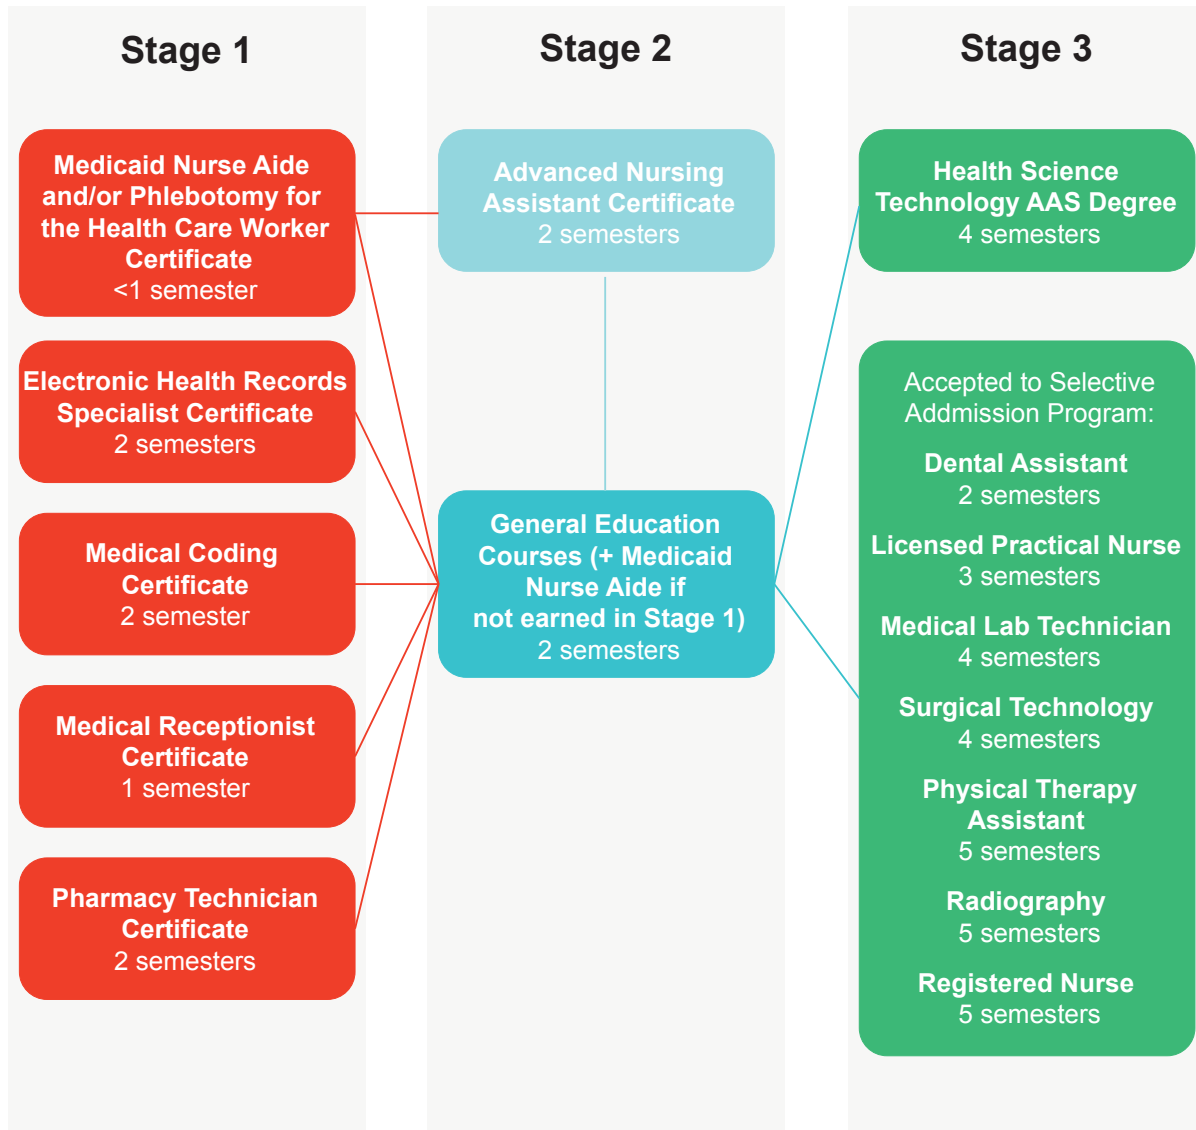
Stage 1

Medicaid Nurse Aide and/or Phlebotomy for the Health Care Worker Certificate
<1 semester

Electronic Health Records Specialist Certificate
2 semesters

Medical Coding Certificate
2 semester

Medical Receptionist Certificate
1 semester

Pharmacy Technician Certificate
2 semesters

Stage 2

Advanced Nursing Assistant Certificate
2 semesters

General Education Courses (+ Medicaid Nurse Aide if not earned in Stage 1)
2 semesters

Stage 3

Health Science Technology AAS Degree
4 semesters

Accepted to Selective Addmission Program:

Dental Assistant
2 semesters

Licensed Practical Nurse
3 semesters

Medical Lab Technician
4 semesters

Surgical Technology
4 semesters

Physical Therapy Assistant
5 semesters

Radiography
5 semesters

Registered Nurse
5 semesters